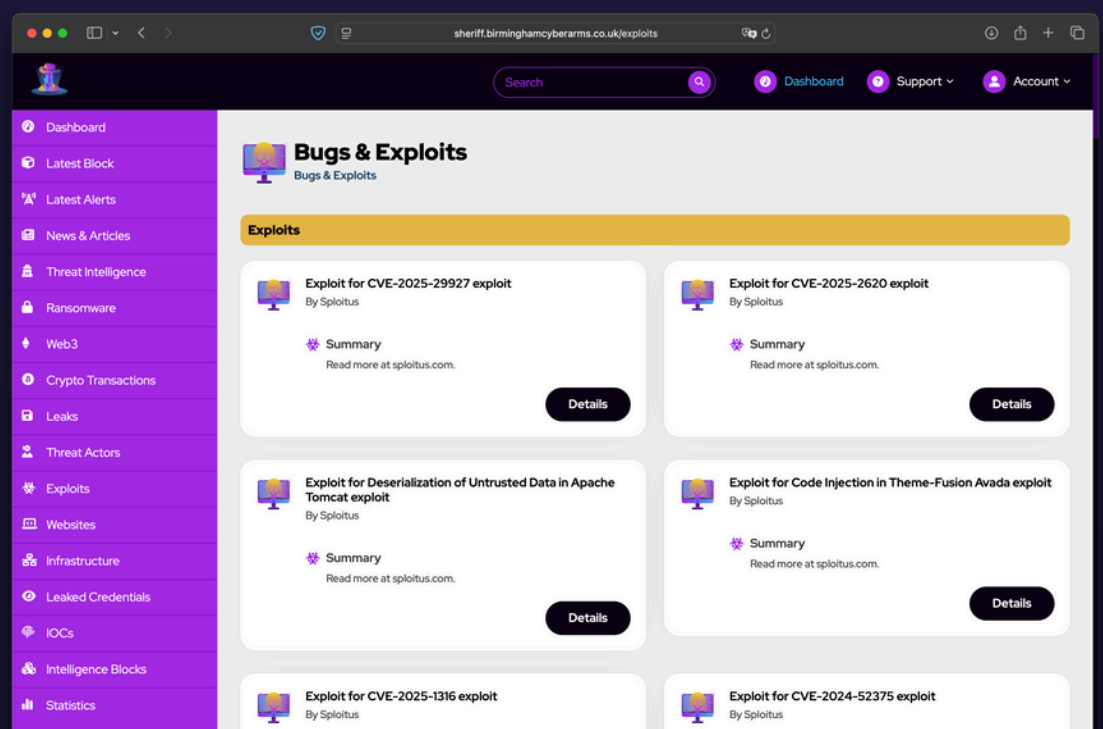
sheriff.birminghamcyberarms.co.uk/exploits

Search

Dashboard

Support

Account

Dashboard
Latest Block
Latest Alerts
News & Articles
Threat Intelligence
Ransomware
Web3
Crypto Transactions
Leaks
Threat Actors
Exploits
Websites
Infrastructure
Leaked Credentials
IOCs
Intelligence Blocks
Statistics

Bugs & Exploits
Bugs & Exploits

Exploits

Exploit for CVE-2025-29927 exploit
By Sploitus

Summary
Read more at sploitus.com.

Details

Exploit for CVE-2025-2620 exploit
By Sploitus

Summary
Read more at sploitus.com.

Details

Exploit for Deserialization of Untrusted Data in Apache Tomcat exploit
By Sploitus

Summary
Read more at sploitus.com.

Details

Exploit for Code Injection in Theme-Fusion Avada exploit
By Sploitus

Summary
Read more at sploitus.com.

Details

Exploit for CVE-2025-1316 exploit
By Sploitus

Exploit for CVE-2024-52375 exploit
By Sploitus